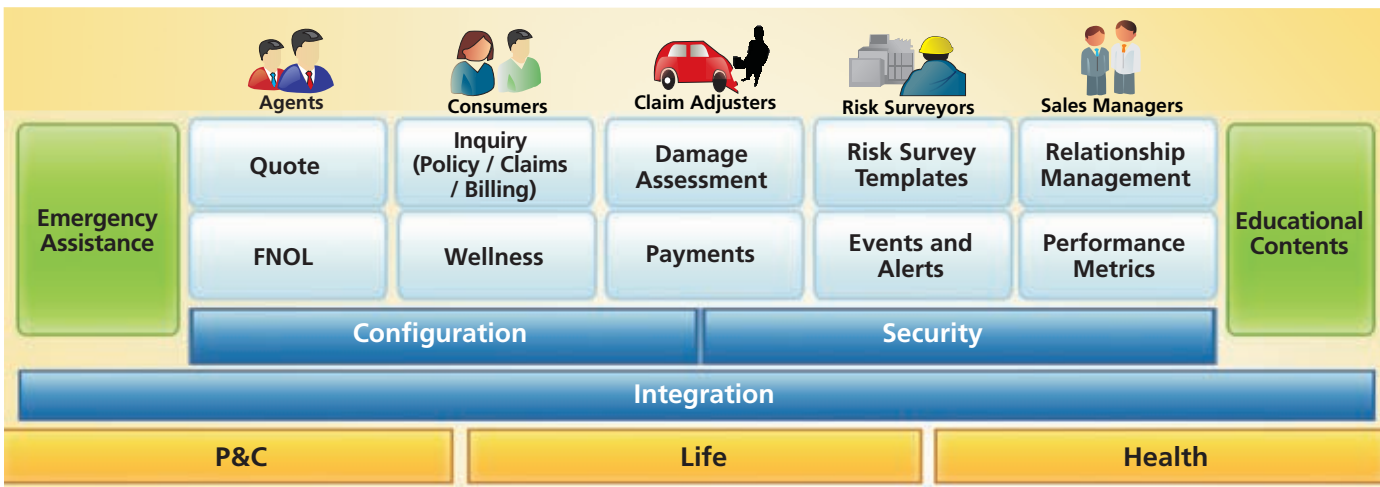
Agents

Consumers

Claim Adjusters

Risk Surveyors

Sales Managers

Emergency Assistance

Quote

Inquiry (Policy / Claims / Billing)

Damage Assessment

Risk Survey Templates

Relationship Management

Educational Contents

FNOL

Wellness

Payments

Events and Alerts

Performance Metrics

Configuration

Security

Integration

P&C

Life

Health